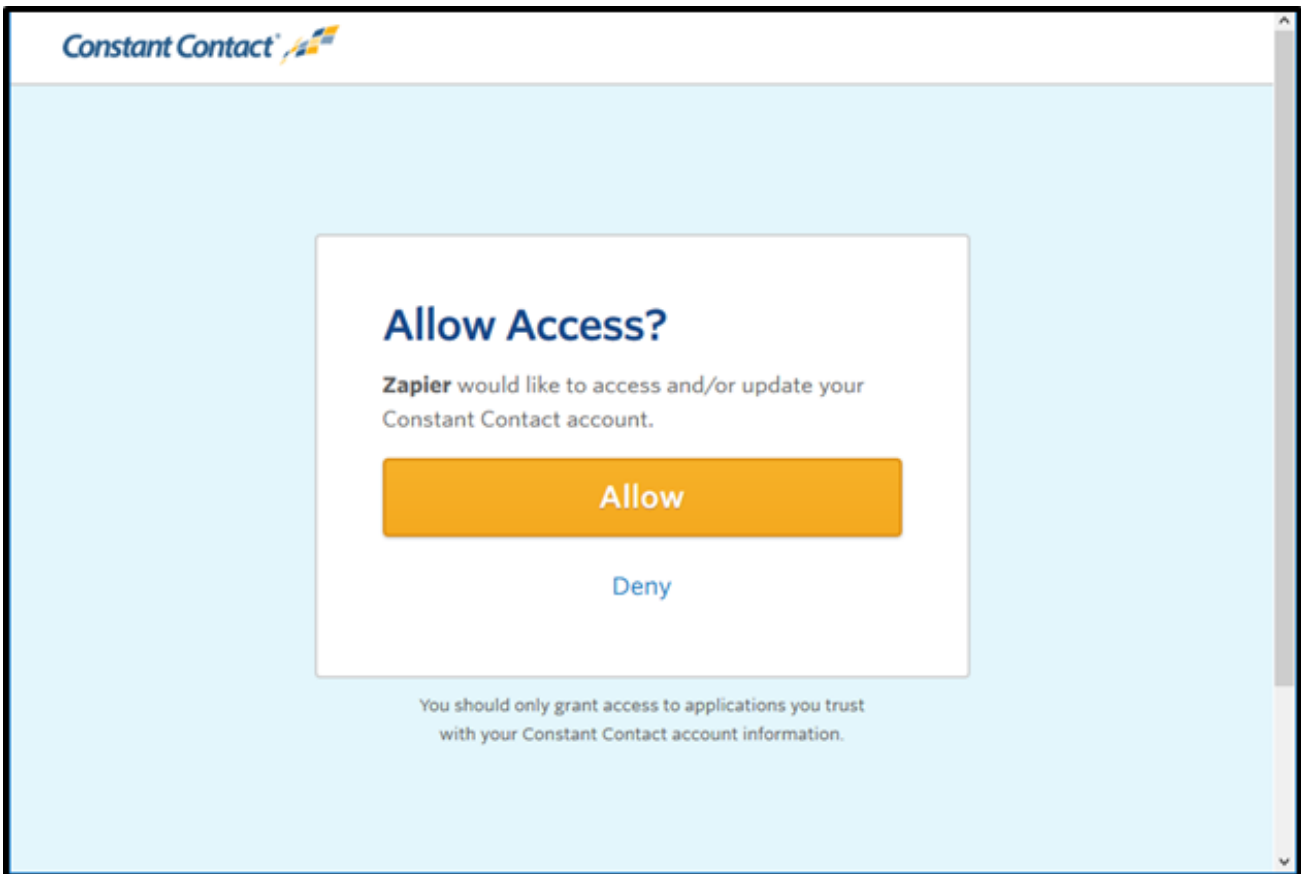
Constant Contact®

Allow Access?

Zapier would like to access and/or update your Constant Contact account.

Allow

Deny

You should only grant access to applications you trust with your Constant Contact account information.